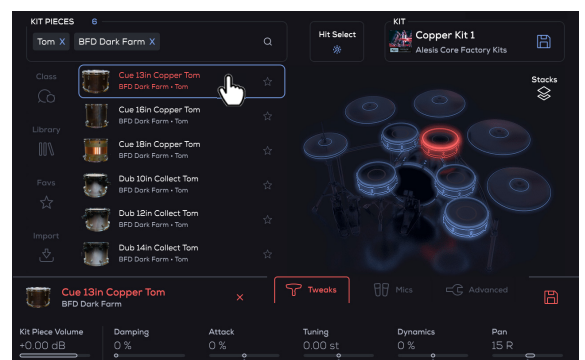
KIT PIECES 6

Tom X BFD Dark Farm X

Hit Select

KIT
Copper Kit 1
Alesis Core Factory Kits

Class

Library

Favs

Import

Cue 13in Copper Tom
BFD Dark Farm • Tom

Cue 16in Copper Tom
BFD Dark Farm • Tom

Cue 18in Copper Tom
BFD Dark Farm • Tom

Dub 10in Collect Tom
BFD Dark Farm • Tom

Dub 12in Collect Tom
BFD Dark Farm • Tom

Dub 14in Collect Tom
BFD Dark Farm • Tom

Stacks

Cue 13in Copper Tom
BFD Dark Farm

Tweaks

Mics

Advanced

| Kit Piece Volume | Damping | Attack | Tuning | Dynamics | Pan |
|---|---|---|---|---|---|
| +0.00 dB | 0 % | 0 % | 0.00 st | 0 % | 15 R |